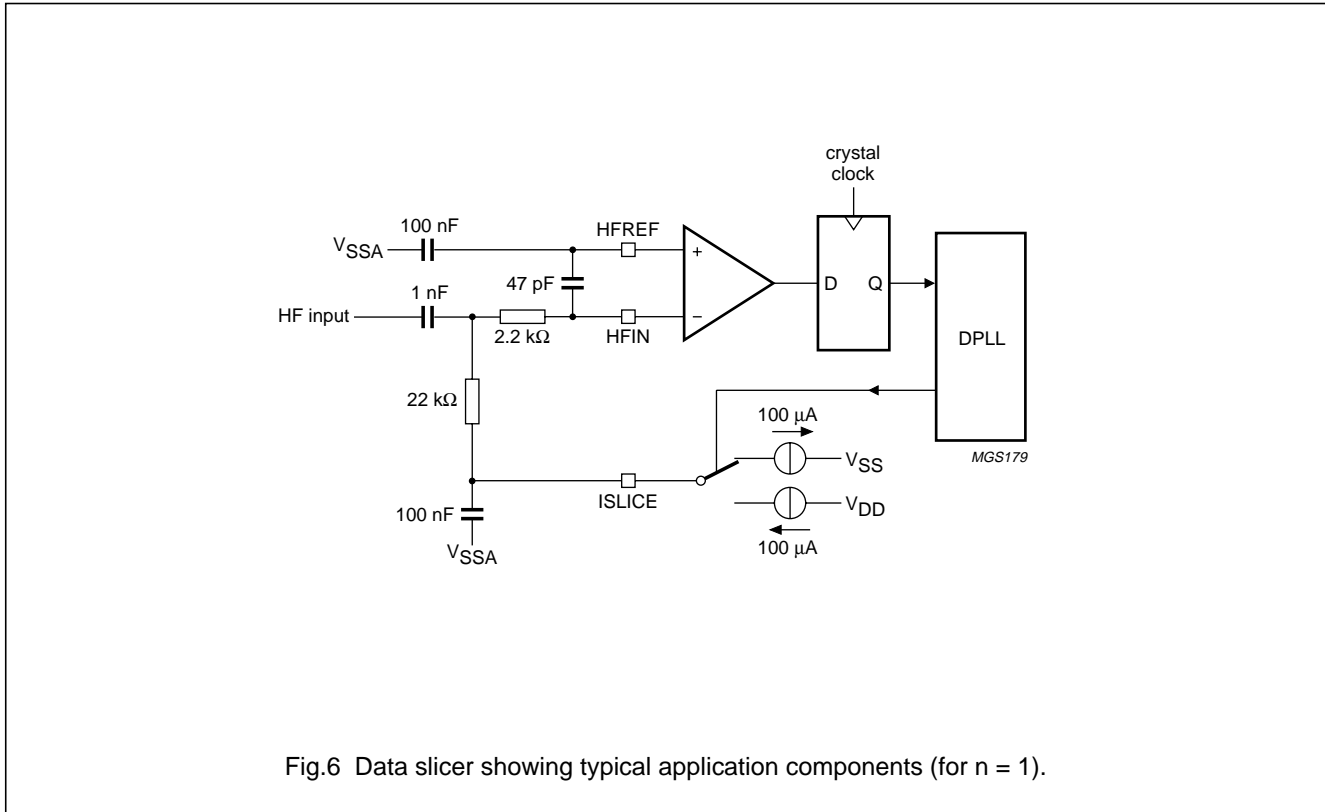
crystal clock

100 nF

$V_{SSA}$

HFREF

+

47 pF

1 nF

HF input

2.2 kΩ

HFIN

−

D

Q

DPLL

22 kΩ

100 μA

$V_{SS}$

MGS179

100 nF

ISLICE

$V_{DD}$

$V_{SSA}$

100 μA

Fig.6 Data slicer showing typical application components (for n = 1).